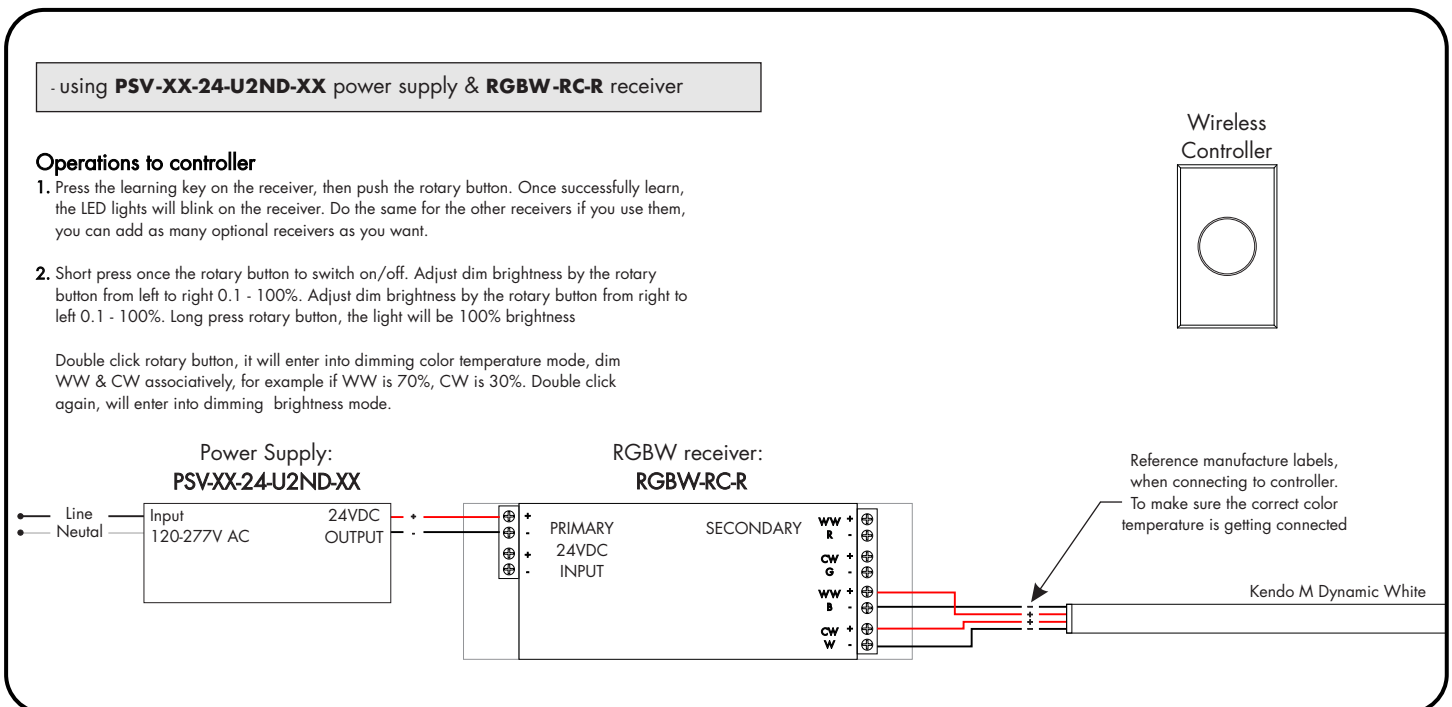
- using **PSV-XX-24-U2ND-XX** power supply & **RGBW-RC-R** receiver

Wireless Controller

Operations to controller

1. Press the learning key on the receiver, then push the rotary button. Once successfully learn, the LED lights will blink on the receiver. Do the same for the other receivers if you use them, you can add as many optional receivers as you want.

2. Short press once the rotary button to switch on/off. Adjust dim brightness by the rotary button from left to right 0.1 - 100%. Adjust dim brightness by the rotary button from right to left 0.1 - 100%. Long press rotary button, the light will be 100% brightness

Double click rotary button, it will enter into dimming color temperature mode, dim WW & CW associatively, for example if WW is 70%, CW is 30%. Double click again, will enter into dimming brightness mode.

Power Supply:
PSV-XX-24-U2ND-XX

RGBW receiver:
RGBW-RC-R

Reference manufacture labels, when connecting to controller. To make sure the correct color temperature is getting connected

Line
Neutal

Input
120-277V AC

24VDC
OUTPUT
+
-

+
-
+
-

PRIMARY
24VDC
INPUT

SECONDARY

WW R + -
CW G + -
WW B + -
CW W + -

-
+
-
+

Kendo M Dynamic White